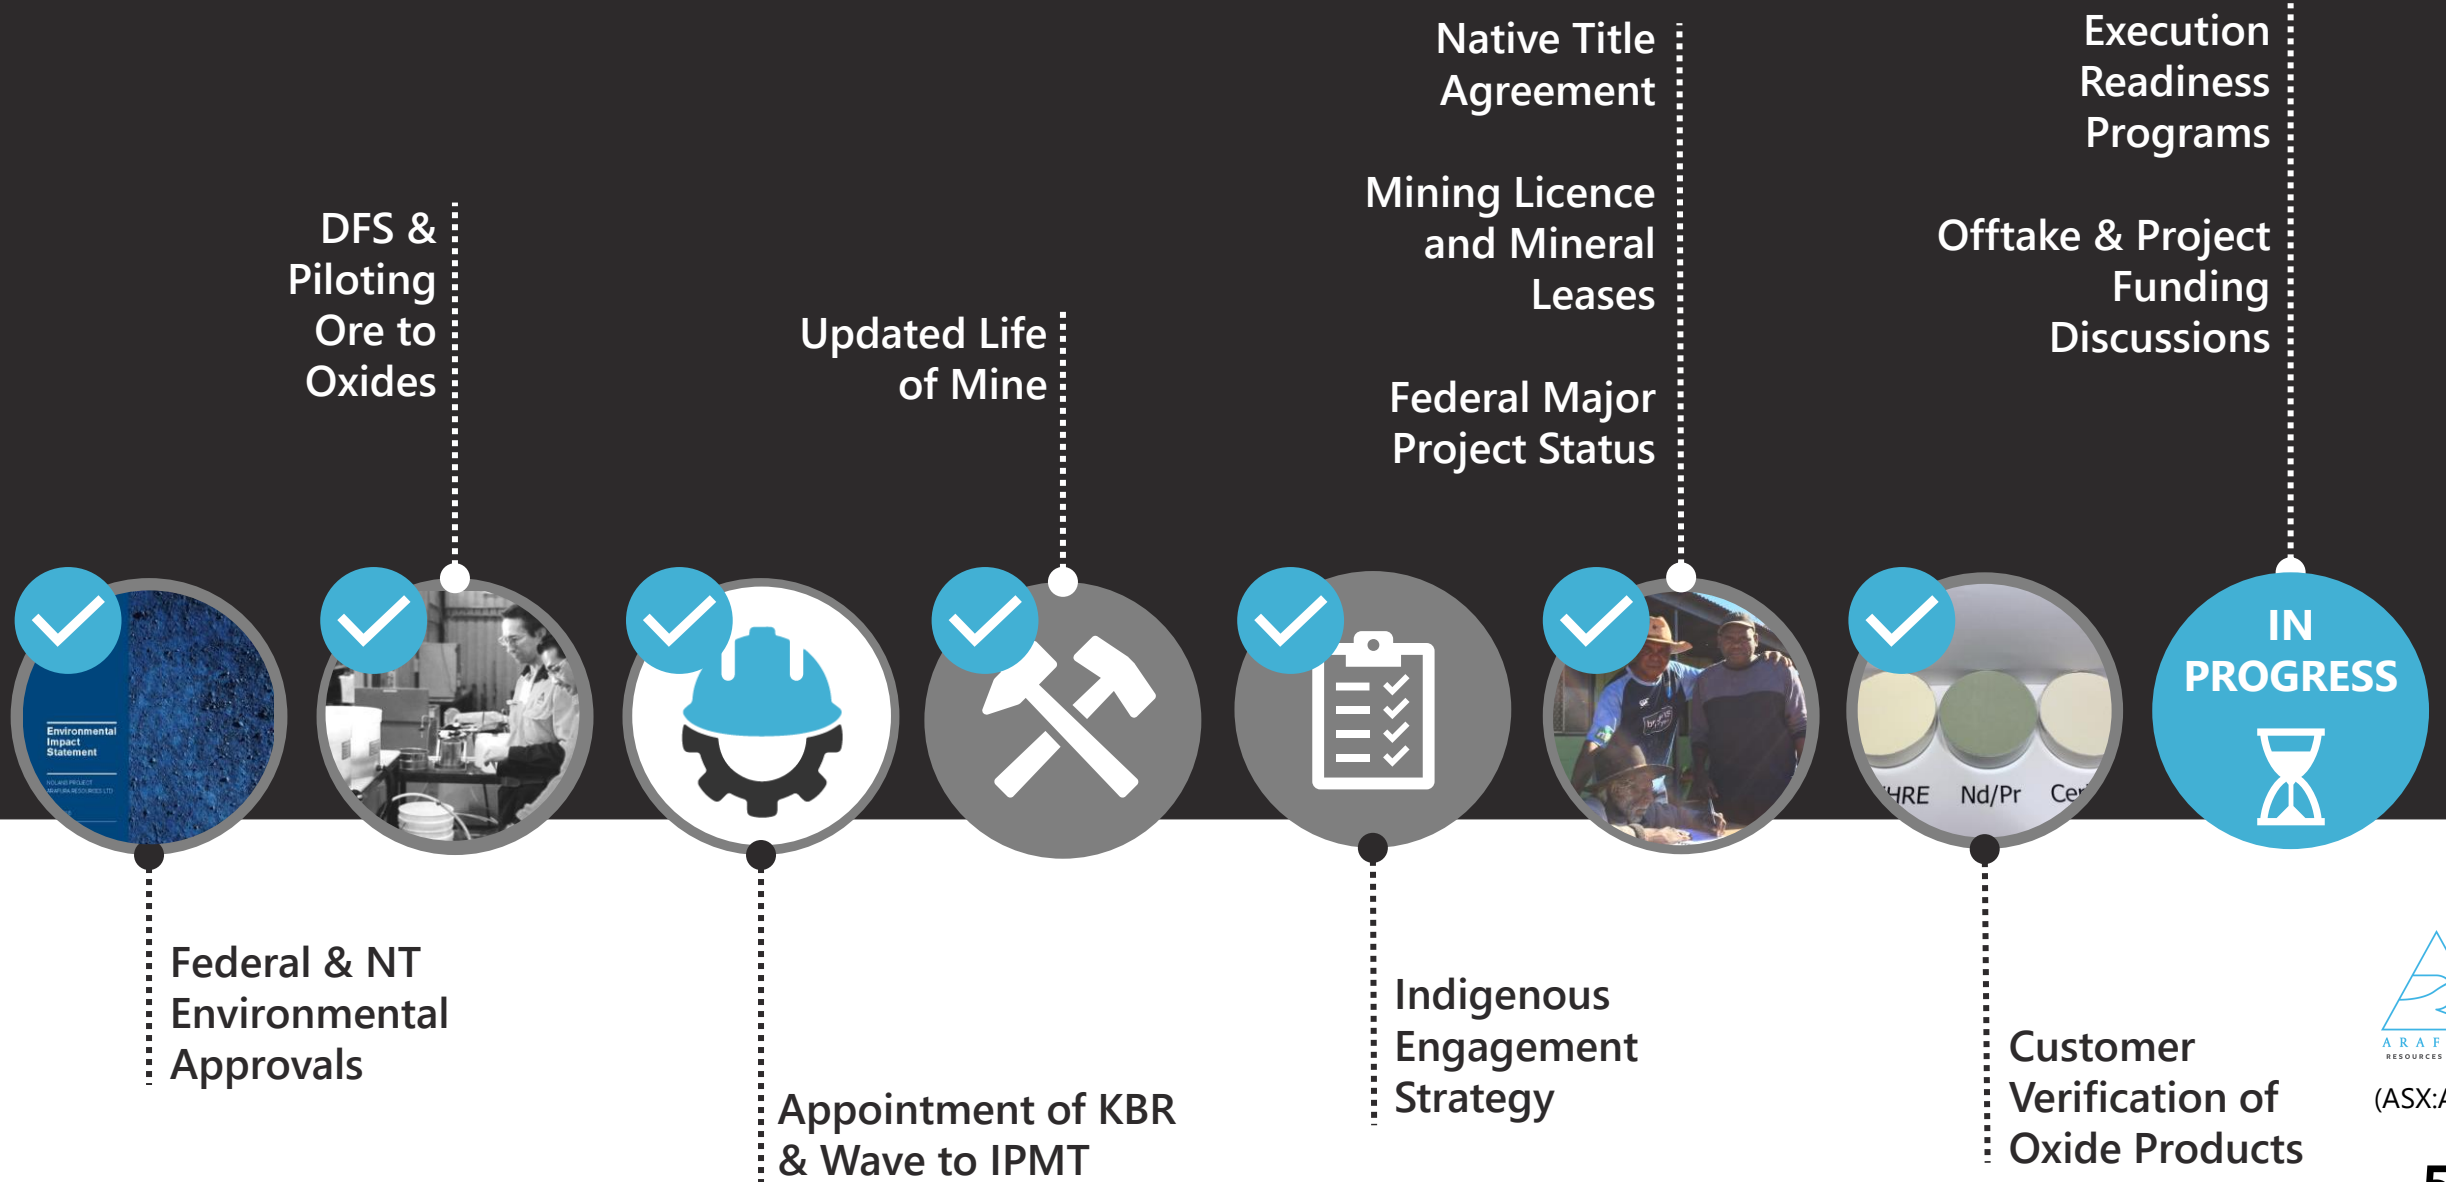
Native Title Agreement

Execution Readiness Programs

DFS & Piloting Ore to Oxides

Mining Licence and Mineral Leases

Offtake & Project Funding Discussions

Updated Life of Mine

Federal Major Project Status

Environmental Impact Statement

NOLANS PROJECT
ARAFURA RESOURCES LTD

IN PROGRESS

HRE Nd/Pr Ce

Federal & NT Environmental Approvals

Appointment of KBR & Wave to IPMT

Indigenous Engagement Strategy

Customer Verification of Oxide Products

ARAF
RESOURCES

(ASX:A